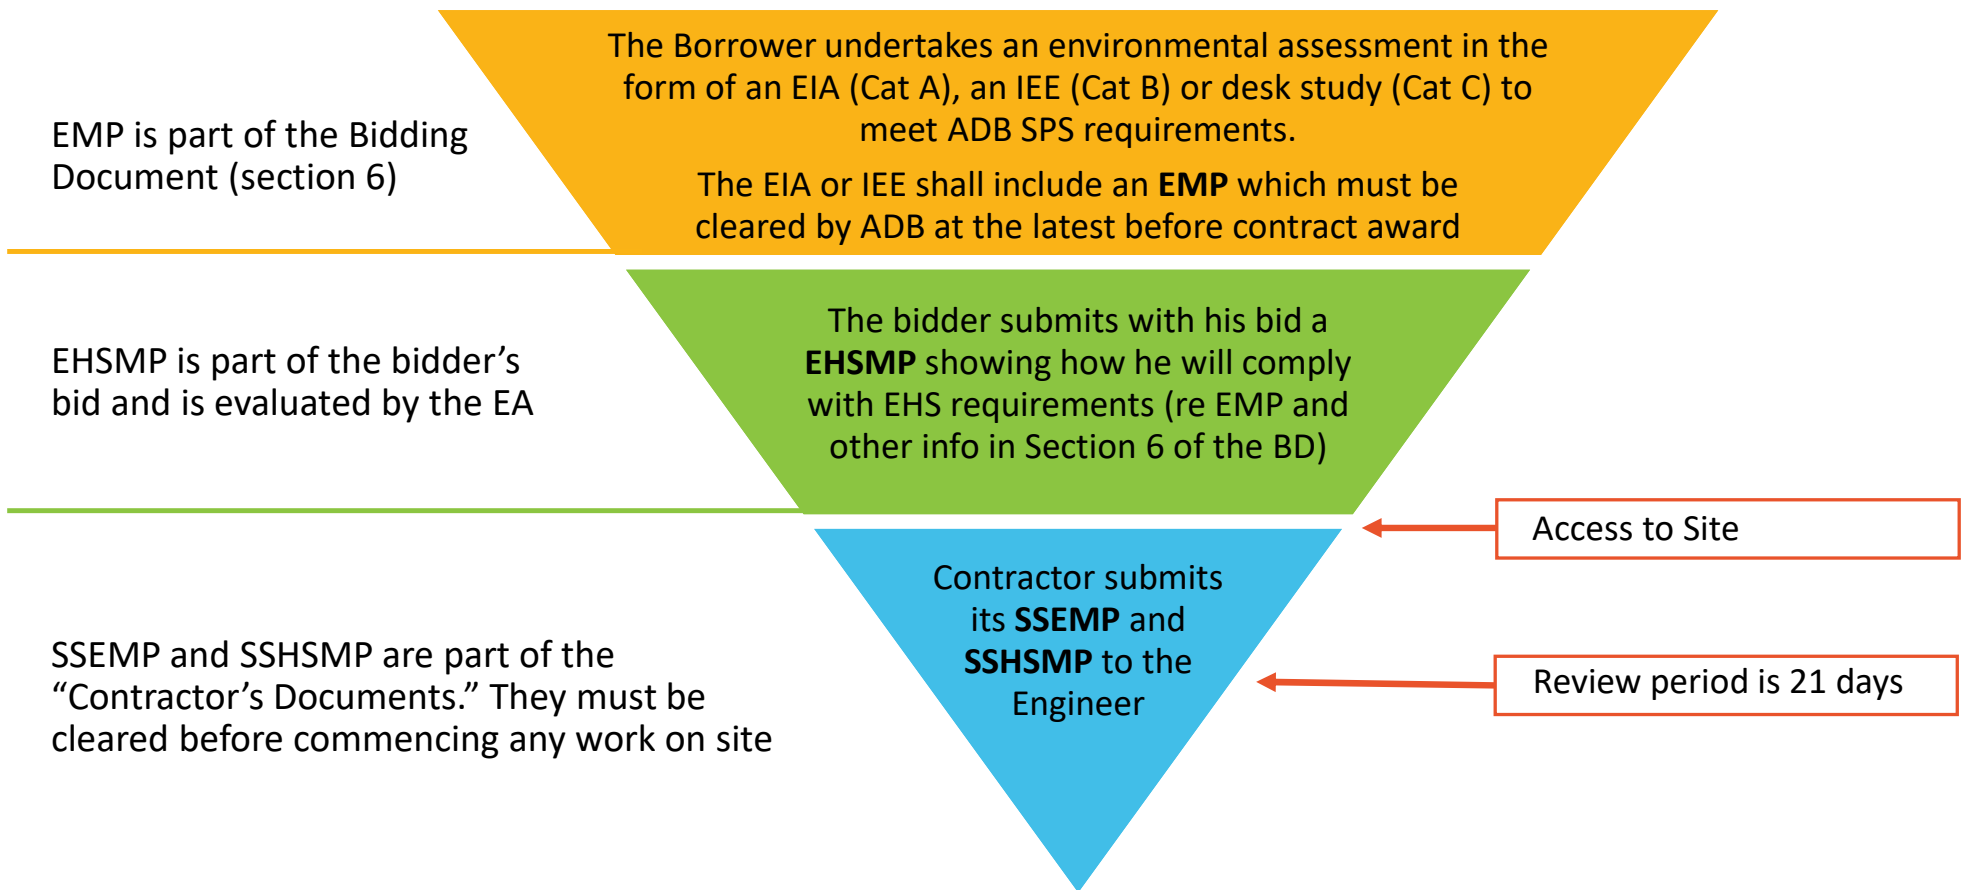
EMP is part of the Bidding Document (section 6)

The Borrower undertakes an environmental assessment in the form of an EIA (Cat A), an IEE (Cat B) or desk study (Cat C) to meet ADB SPS requirements.

The EIA or IEE shall include an **EMP** which must be cleared by ADB at the latest before contract award

EHSMP is part of the bidder's bid and is evaluated by the EA

The bidder submits with his bid a **EHSMP** showing how he will comply with EHS requirements (re EMP and other info in Section 6 of the BD)

Access to Site

SSEMP and SSHSMP are part of the "Contractor's Documents." They must be cleared before commencing any work on site

Contractor submits its **SSEMP** and **SSHSMP** to the Engineer

Review period is 21 days